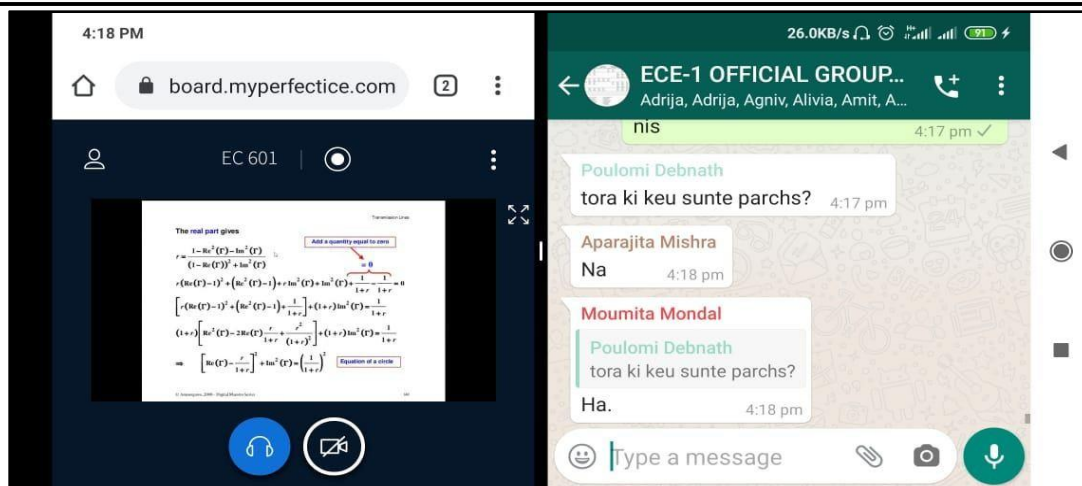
4:18 PM

board.myperfectice.com

2

EC 601

Transmission Lines

The real part gives

$r = \frac{1 - Re^2(\Gamma) - Im^2(\Gamma)}{(1 - Re(\Gamma))^2 + Im^2(\Gamma)}$

Add a quantity equal to zero

$= 0$

$r(Re(\Gamma)-1)^2 + (Re^2(\Gamma)-1) + r\,Im^2(\Gamma) + Im^2(\Gamma) + \frac{1}{1+r} - \frac{1}{1+r} = 0$

$\left[r(Re(\Gamma)-1)^2 + (Re^2(\Gamma)-1) + \frac{1}{1+r}\right] + (1+r)Im^2(\Gamma) = \frac{1}{1+r}$

$(1+r)\left[Re^2(\Gamma) - 2Re(\Gamma)\frac{r}{1+r} + \frac{r^2}{(1+r)^2}\right] + (1+r)Im^2(\Gamma) = \frac{1}{1+r}$

$\Rightarrow \left[Re(\Gamma) - \frac{r}{1+r}\right]^2 + Im^2(\Gamma) = \left(\frac{1}{1+r}\right)^2$

Equation of a circle

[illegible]

26.0KB/s 91

ECE-1 OFFICIAL GROUP...

Adrija, Adrija, Agniv, Alivia, Amit, A...

nis 4:17 pm

Poulomi Debnath

tora ki keu sunte parchs? 4:17 pm

Aparajita Mishra

Na 4:18 pm

Moumita Mondal

Poulomi Debnath

tora ki keu sunte parchs?

Ha. 4:18 pm

Type a message